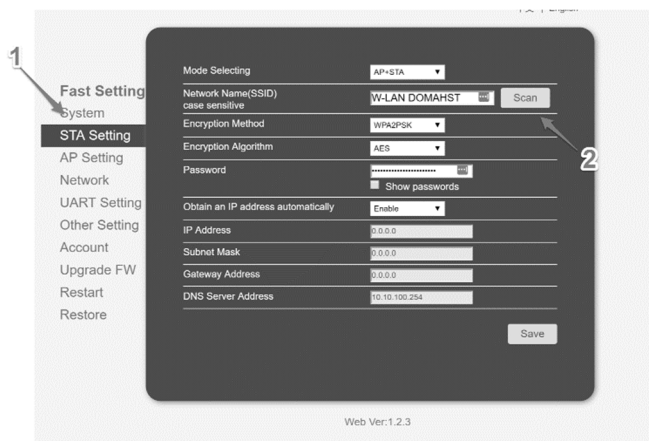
| 文 | English

1

Fast Setting
System
STA Setting
AP Setting
Network
UART Setting
Other Setting
Account
Upgrade FW
Restart
Restore

| | |
|---|---|
| Mode Selecting | AP+STA |
| Network Name(SSID) case sensitive | W-LAN DOMAHST Scan |
| Encryption Method | WPA2PSK |
| Encryption Algorithm | AES |
| Password | •••••••••••••••••••••• Show passwords |
| Obtain an IP address automatically | Enable |
| IP Address | 0.0.0.0 |
| Subnet Mask | 0.0.0.0 |
| Gateway Address | 0.0.0.0 |
| DNS Server Address | 10.10.100.254 |

2

Save

Web Ver:1.2.3